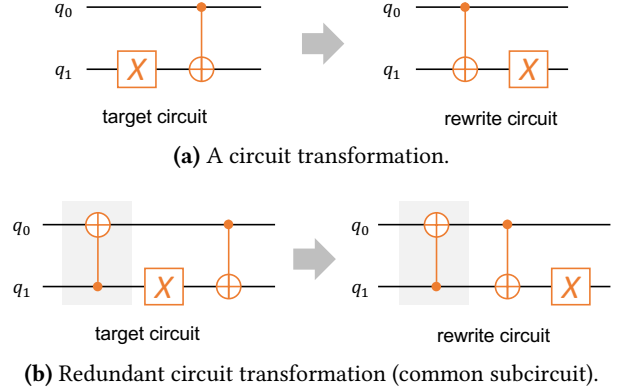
$q_0$

$q_1$

X

target circuit

$q_0$

$q_1$

X

rewrite circuit

**(a)** A circuit transformation.

$q_0$

$q_1$

X

target circuit

$q_0$

$q_1$

X

rewrite circuit

**(b)** Redundant circuit transformation (common subcircuit).